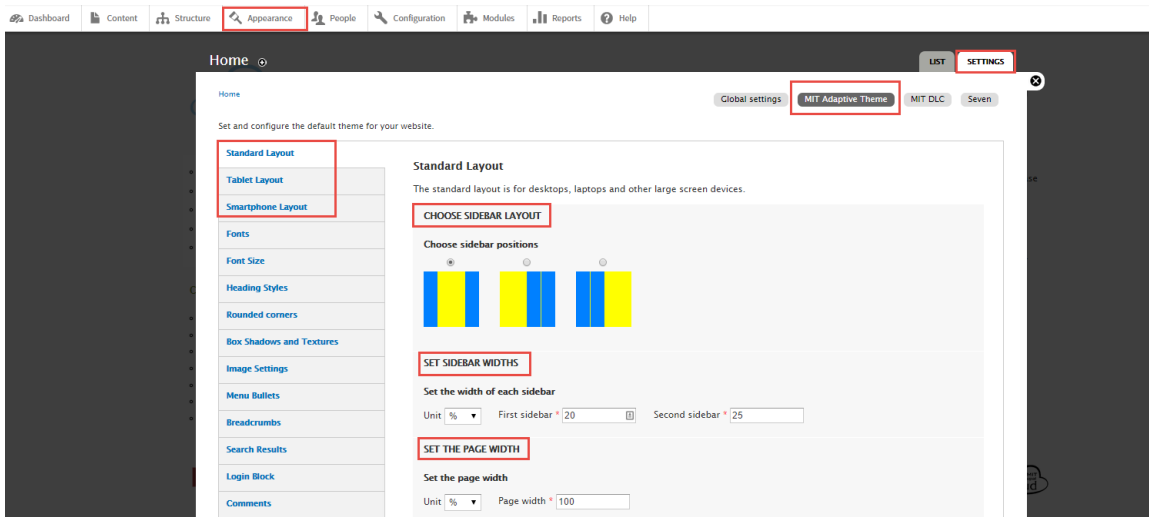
Dashboard Content Structure Appearance People Configuration Modules Reports Help

Home

LIST SETTINGS

Home

Global settings MIT Adaptive Theme MIT DLC Seven

Set and configure the default theme for your website.

Standard Layout
Tablet Layout
Smartphone Layout
Fonts
Font Size
Heading Styles
Rounded corners
Box Shadows and Textures
Image Settings
Menu Bullets
Breadcrumbs
Search Results
Login Block
Comments

Standard Layout

The standard layout is for desktops, laptops and other large screen devices.

CHOOSE SIDEBAR LAYOUT

Choose sidebar positions

SET SIDEBAR WIDTHS

Set the width of each sidebar

Unit % First sidebar * 20 Second sidebar * 25

SET THE PAGE WIDTH

Set the page width

Unit % Page width * 100